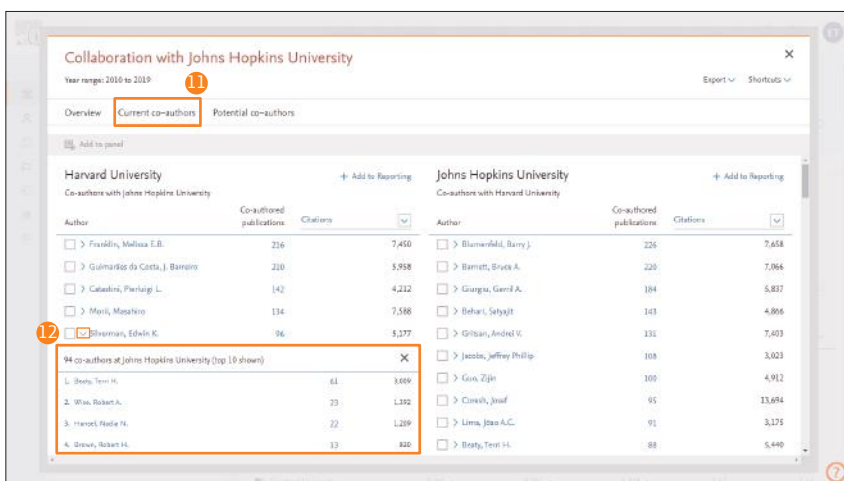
Collaboration with Johns Hopkins University

Year range: 2010 to 2019

11

Export Shortcuts

Overview Current co-authors Potential co-authors

Add to panel

Harvard University

Co-authors with Johns Hopkins University

+ Add to Reporting

| Author | Co-authored publications | Citations |
|---|---|---|
| > Franklin, Melissa E.B. | 216 | 7,450 |
| > Guimarães da Costa, J. Barreiro | 210 | 5,958 |
| > Catastini, Pierluigi L. | 142 | 4,212 |
| > Morii, Masahiro | 134 | 7,588 |
| > Silverman, Edwin K. | 96 | 5,177 |

12

94 co-authors at Johns Hopkins University (top 10 shown)

| | | |
|---|---|---|
| 1. Beaty, Terri H. | 61 | 3,609 |
| 2. Wise, Robert A. | 23 | 1,192 |
| 3. Hansel, Nadia N. | 22 | 1,269 |
| 4. Brown, Robert H. | 13 | 320 |

Johns Hopkins University

Co-authors with Harvard University

+ Add to Reporting

| Author | Co-authored publications | Citations |
|---|---|---|
| > Blumenfeld, Barry J. | 226 | 7,658 |
| > Barnett, Bruce A. | 220 | 7,066 |
| > Giurgiu, Gavril A. | 184 | 5,837 |
| > Behari, Satyajit | 143 | 4,866 |
| > Gritsan, Andrei V. | 131 | 7,403 |
| > Jacobs, Jeffrey Phillip | 108 | 3,023 |
| > Guo, Zijin | 100 | 4,912 |
| > Ciresh, Josef | 95 | 13,694 |
| > Lima, Joao A.C. | 91 | 3,175 |
| > Beaty, Terri H. | 88 | 5,440 |